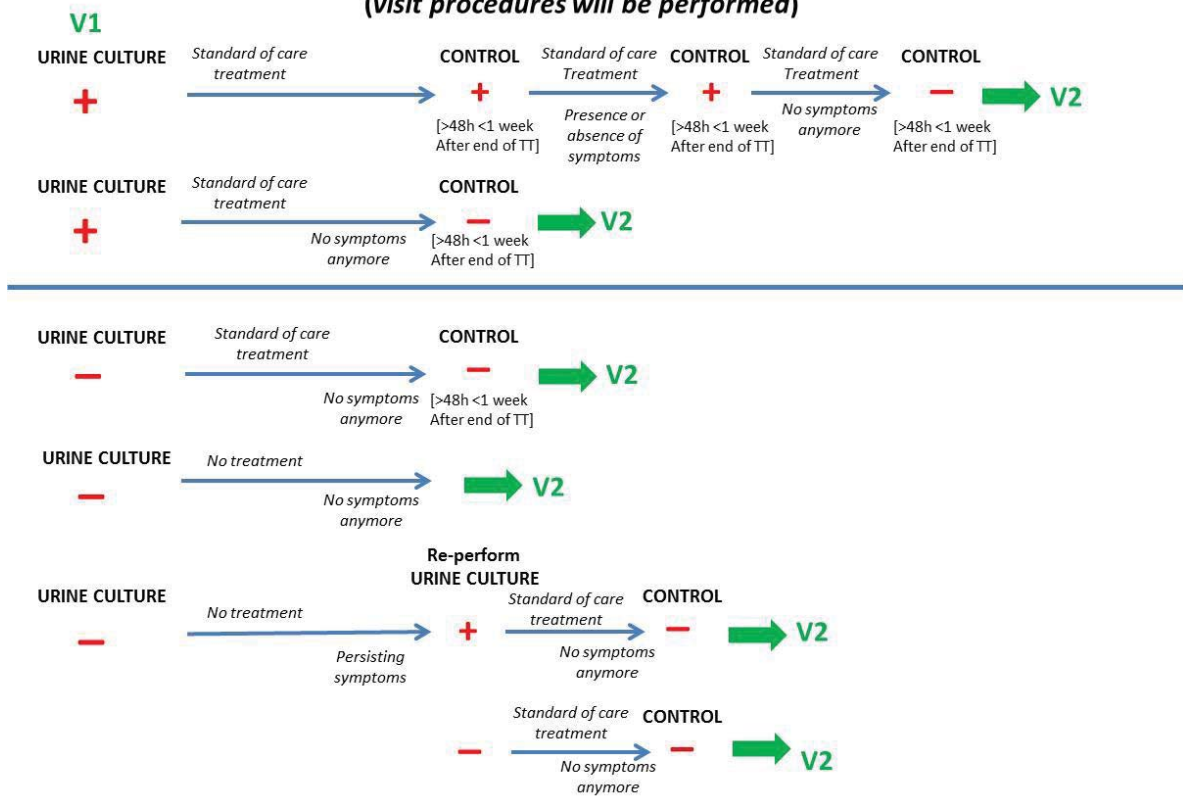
(visit procedures will be performed)

V1

URINE CULTURE
+
Standard of care treatment
CONTROL
+
[>48h <1 week After end of TT]
Standard of care Treatment
Presence or absence of symptoms
CONTROL
+
[>48h <1 week After end of TT]
Standard of care Treatment
No symptoms anymore
CONTROL
–
[>48h <1 week After end of TT]
V2

URINE CULTURE
+
Standard of care treatment
No symptoms anymore
CONTROL
–
[>48h <1 week After end of TT]
V2

URINE CULTURE
–
Standard of care treatment
No symptoms anymore
CONTROL
–
[>48h <1 week After end of TT]
V2

URINE CULTURE
–
No treatment
No symptoms anymore
V2

URINE CULTURE
–
No treatment
Persisting symptoms
Re-perform URINE CULTURE
+
Standard of care treatment
No symptoms anymore
CONTROL
–
V2

–
Standard of care treatment
No symptoms anymore
CONTROL
–
V2